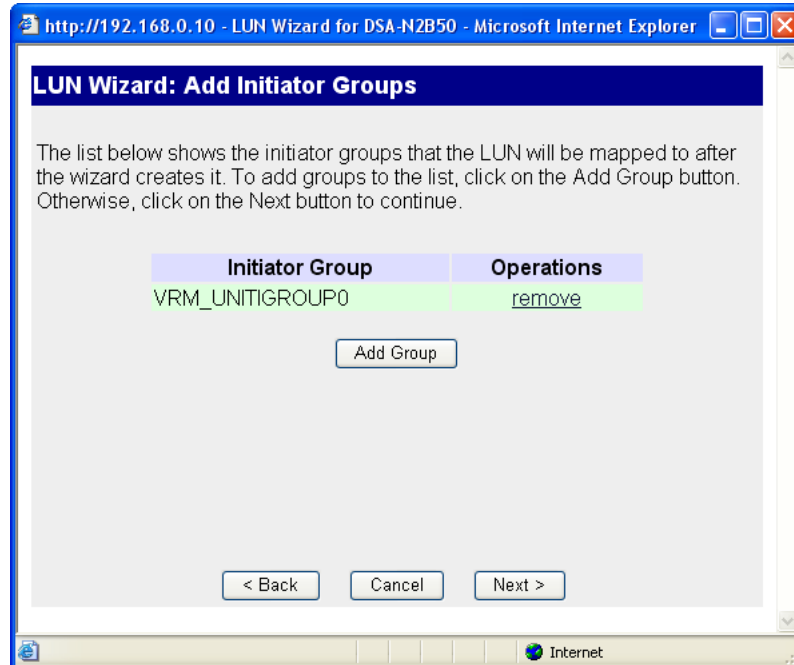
http://192.168.0.10 - LUN Wizard for DSA-N2B50 - Microsoft Internet Explorer

LUN Wizard: Add Initiator Groups

The list below shows the initiator groups that the LUN will be mapped to after the wizard creates it. To add groups to the list, click on the Add Group button. Otherwise, click on the Next button to continue.

| Initiator Group | Operations |
|---|---|
| VRM_UNITIGROUP0 | remove |

Add Group

< Back Cancel Next >

Internet